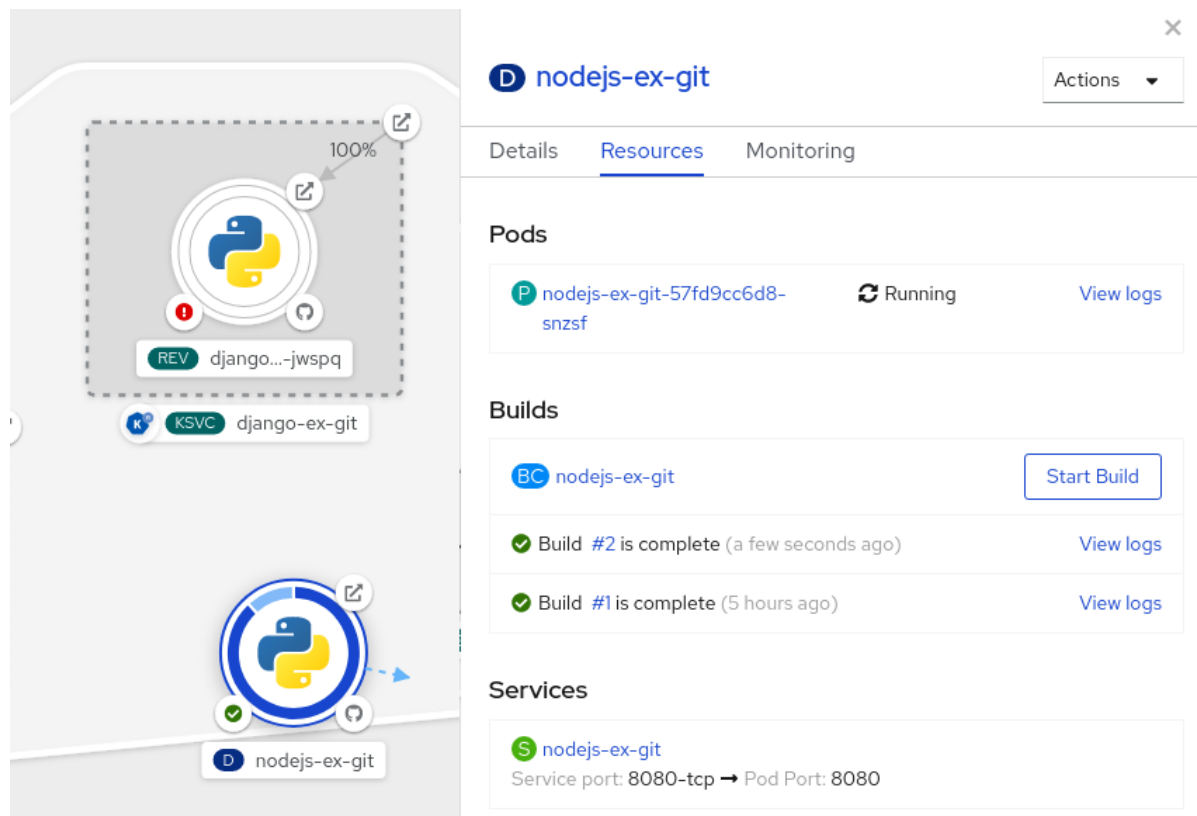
100%

REV django...-jwspq

K KSVC django-ex-git

D nodejs-ex-git

×

D nodejs-ex-git

Actions

Details Resources Monitoring

Pods

P nodejs-ex-git-57fd9cc6d8-snzsf Running View logs

Builds

BC nodejs-ex-git Start Build

Build #2 is complete (a few seconds ago) View logs

Build #1 is complete (5 hours ago) View logs

Services

S nodejs-ex-git
Service port: 8080-tcp → Pod Port: 8080